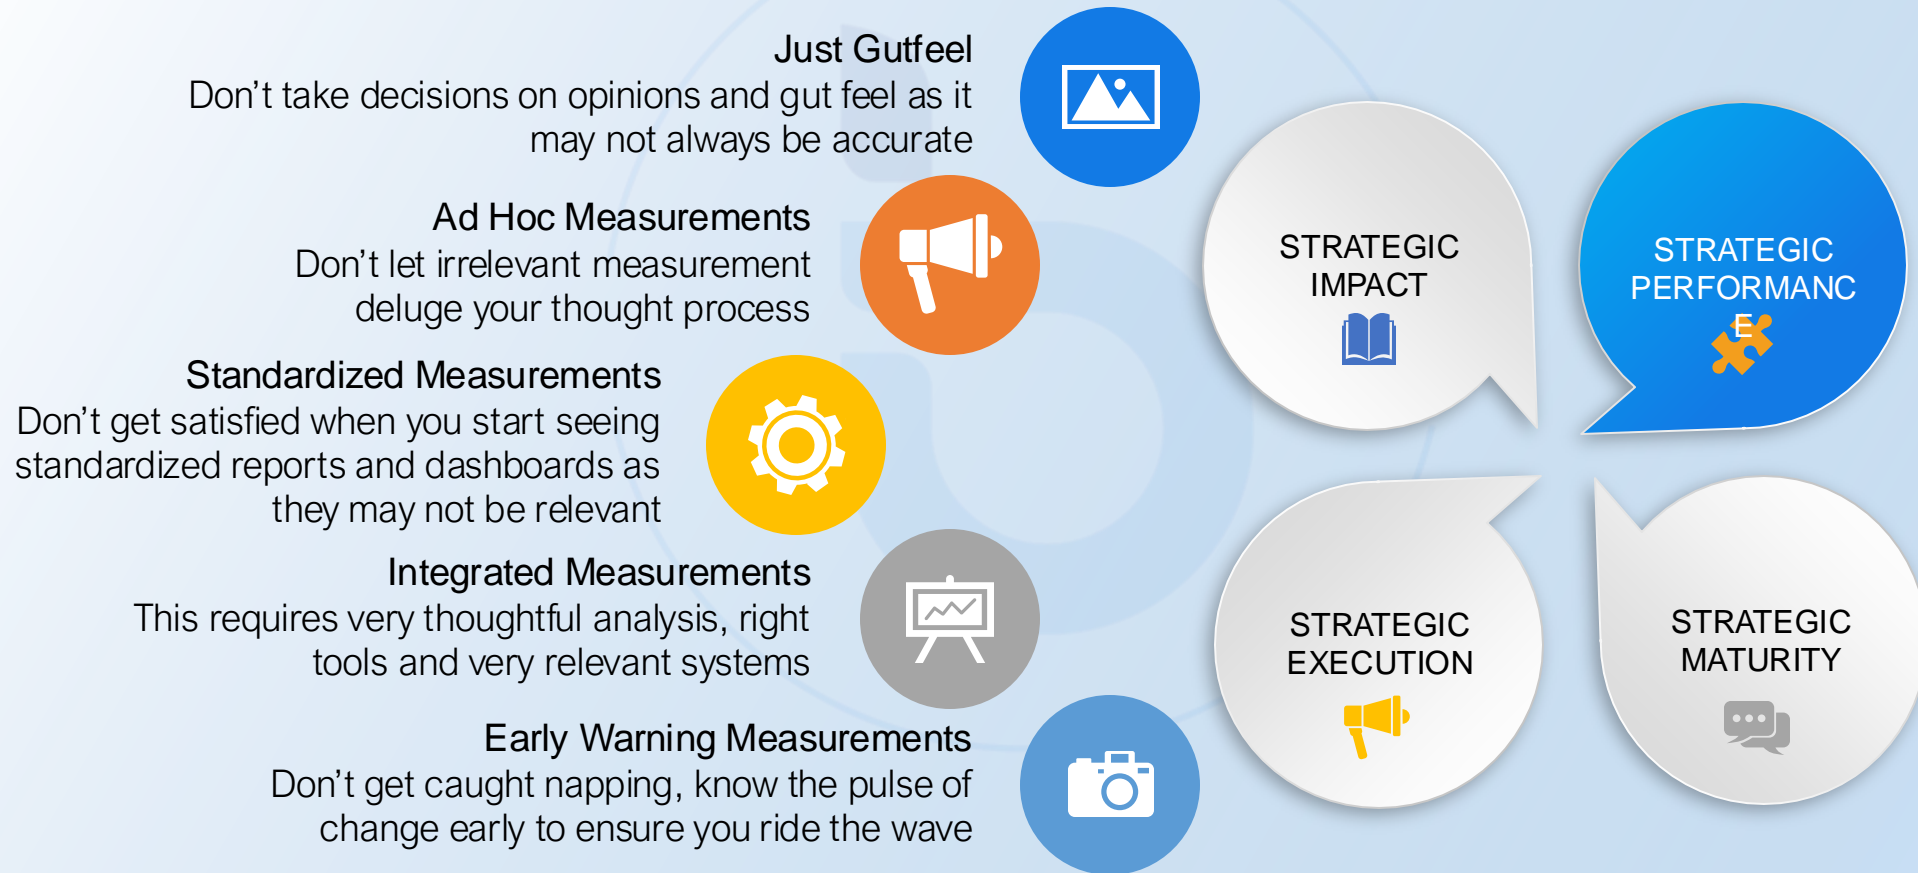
Just Gutfeel
Don't take decisions on opinions and gut feel as it may not always be accurate

Ad Hoc Measurements
Don't let irrelevant measurement deluge your thought process

Standardized Measurements
Don't get satisfied when you start seeing standardized reports and dashboards as they may not be relevant

Integrated Measurements
This requires very thoughtful analysis, right tools and very relevant systems

Early Warning Measurements
Don't get caught napping, know the pulse of change early to ensure you ride the wave

STRATEGIC IMPACT

STRATEGIC PERFORMANC E

STRATEGIC EXECUTION

STRATEGIC MATURITY